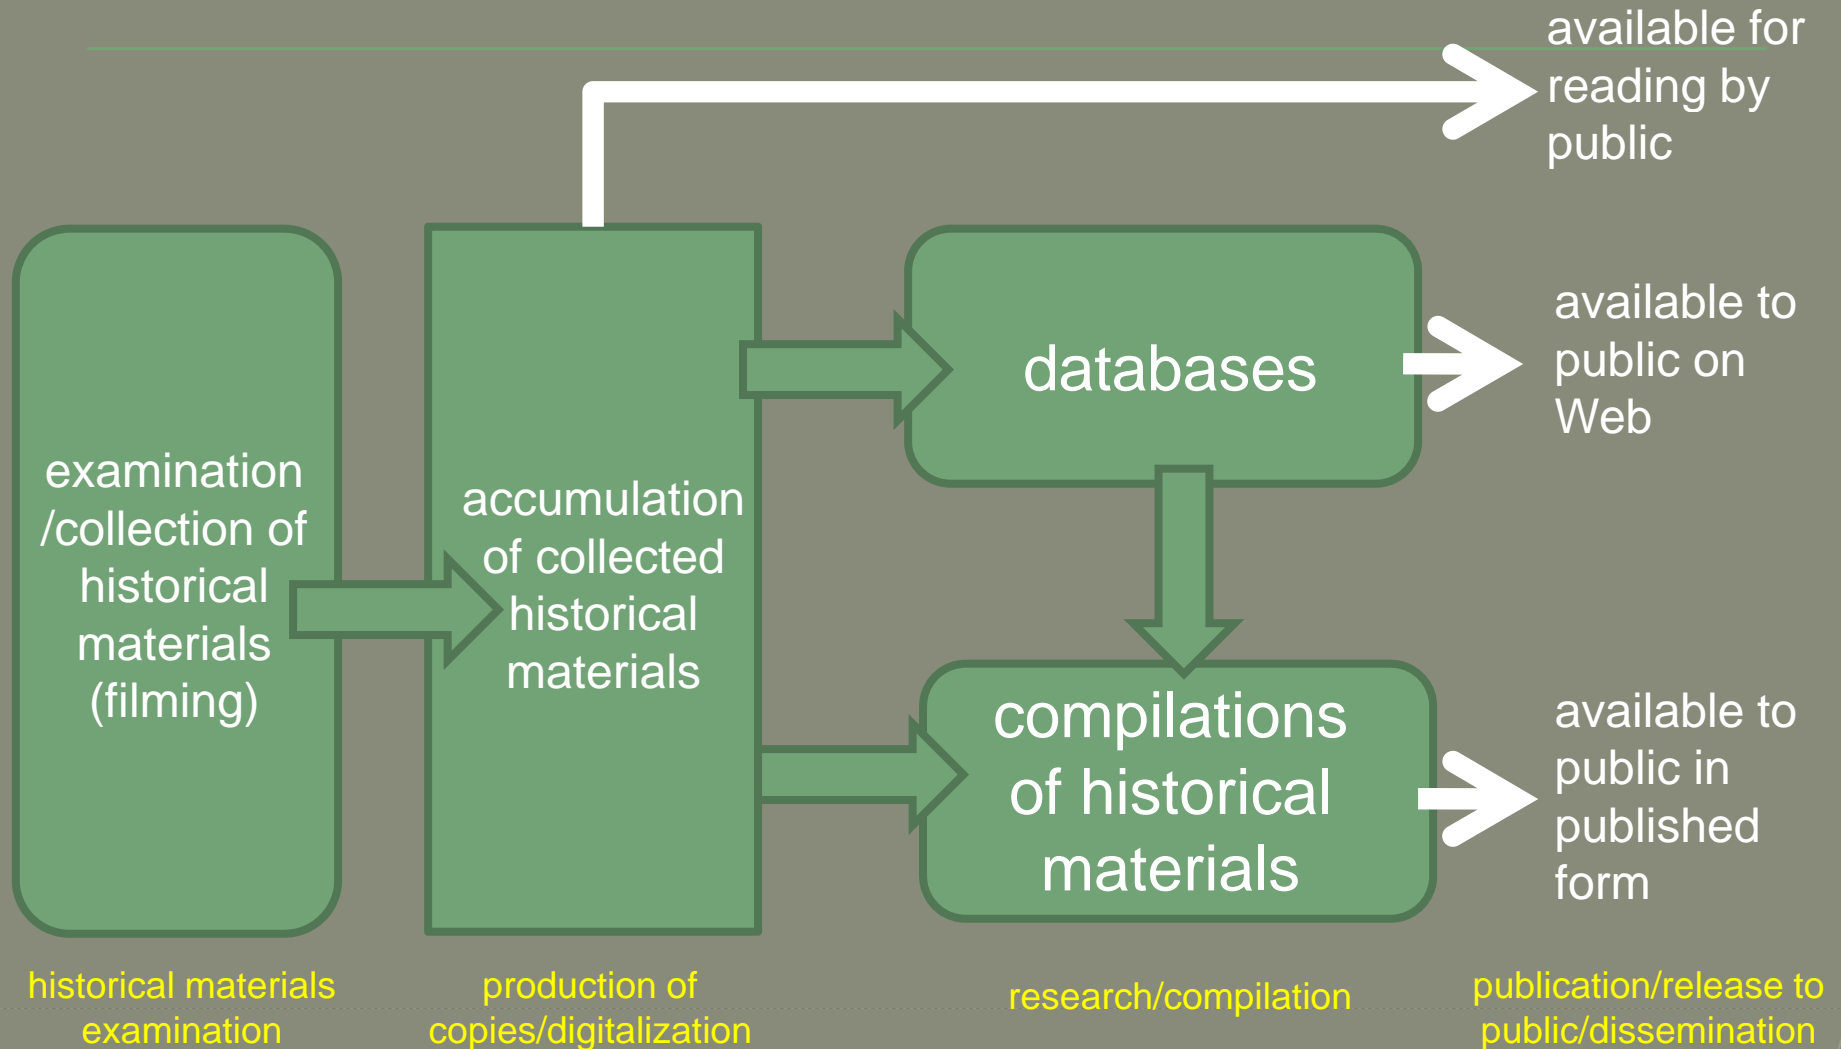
available for reading by public

examination /collection of historical materials (filming)

accumulation of collected historical materials

databases

available to public on Web

compilations of historical materials

available to public in published form

historical materials examination

production of copies/digitalization

research/compilation

publication/release to public/dissemination